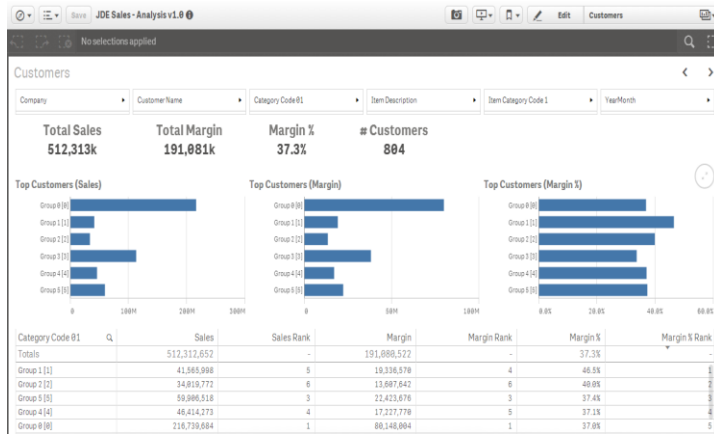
Save JDE Sales - Analysis v1.0

Edit Customers

No selections applied

Customers

Company
Customer Name
Category Code 01
Item Description
Item Category Code 1
YearMonth

Total Sales
512,313k

Total Margin
191,081k

Margin %
37.3%

# Customers
804

Top Customers (Sales)

Group 0 [0]
Group 1 [1]
Group 2 [2]
Group 3 [3]
Group 4 [4]
Group 5 [5]

0 100M 200M 300M

Top Customers (Margin)

Group 0 [0]
Group 1 [1]
Group 2 [2]
Group 3 [3]
Group 4 [4]
Group 5 [5]

0 50M 100M

Top Customers (Margin %)

Group 0 [0]
Group 1 [1]
Group 2 [2]
Group 3 [3]
Group 4 [4]
Group 5 [5]

0.0% 20.0% 40.0% 60.0%

| Category Code 01 | Sales | Sales Rank | Margin | Margin Rank | Margin % | Margin % Rank |
|---|---|---|---|---|---|---|
| Totals | 512,313,652 | - | 191,080,522 | - | 37.3% | - |
| Group 1 [1] | 41,565,998 | 5 | 19,336,570 | 4 | 46.5% | 1 |
| Group 2 [2] | 34,019,772 | 6 | 13,607,642 | 6 | 40.0% | 2 |
| Group 5 [5] | 59,906,518 | 3 | 22,423,676 | 3 | 37.4% | 3 |
| Group 4 [4] | 46,414,273 | 4 | 17,227,770 | 5 | 37.1% | 4 |
| Group 0 [0] | 216,739,684 | 1 | 80,148,004 | 1 | 37.0% | 5 |